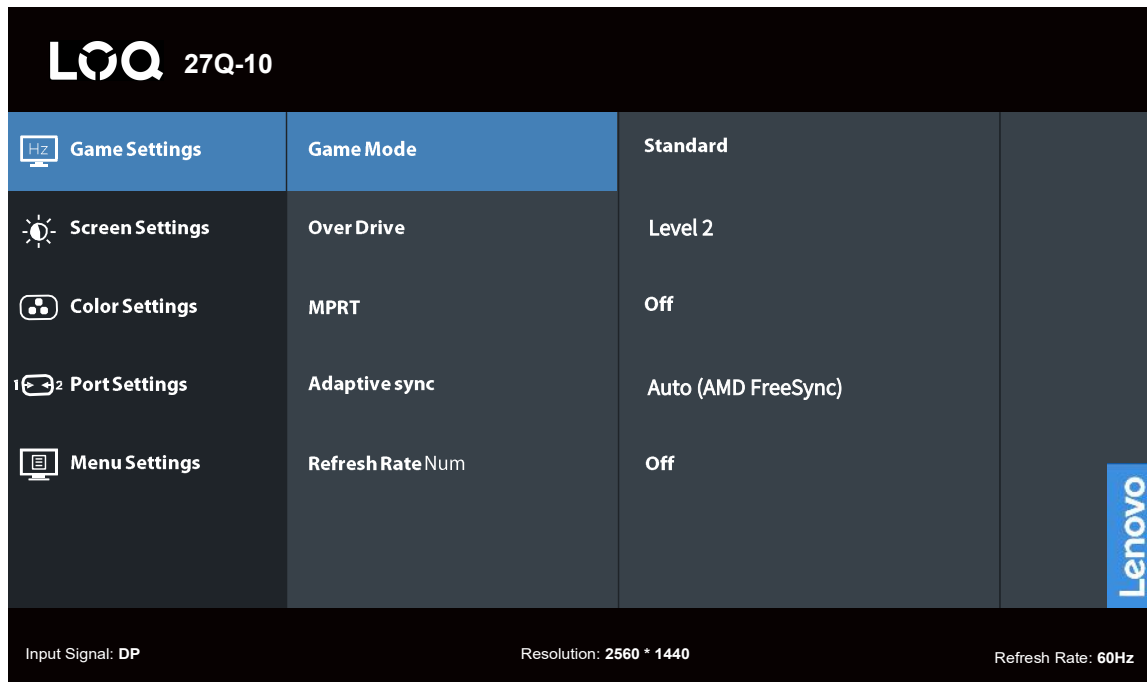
LOQ 27Q-10

Hz Game Settings
Screen Settings
Color Settings
1 2 Port Settings
Menu Settings

Game Mode
Over Drive
MPRT
Adaptive sync
Refresh Rate Num

Standard
Level 2
Off
Auto (AMD FreeSync)
Off

Lenovo

Input Signal: DP
Resolution: 2560 * 1440
Refresh Rate: 60Hz